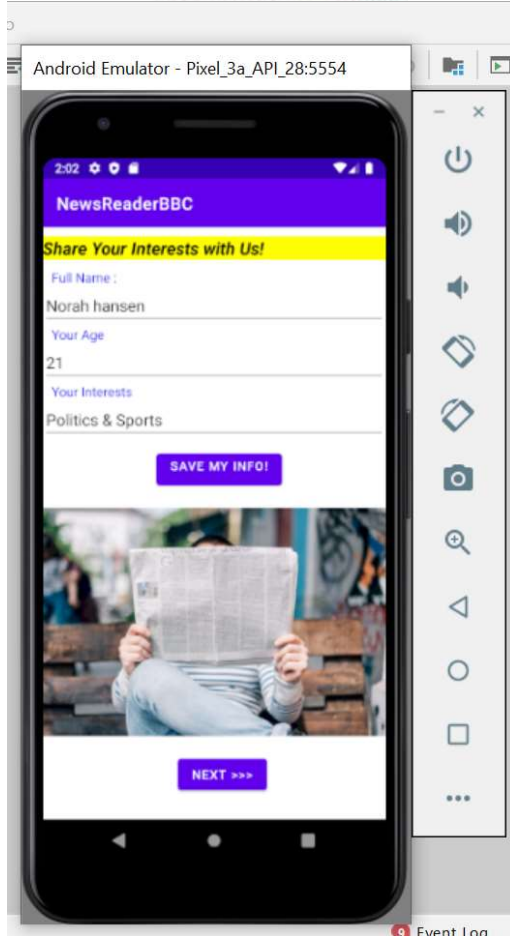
Android Emulator - Pixel_3a_API_28:5554

2:02

NewsReaderBBC

Share Your Interests with Us!

Full Name :

Norah hansen

Your Age

21

Your Interests

Politics & Sports

SAVE MY INFO!

NEXT >>>

Event Log